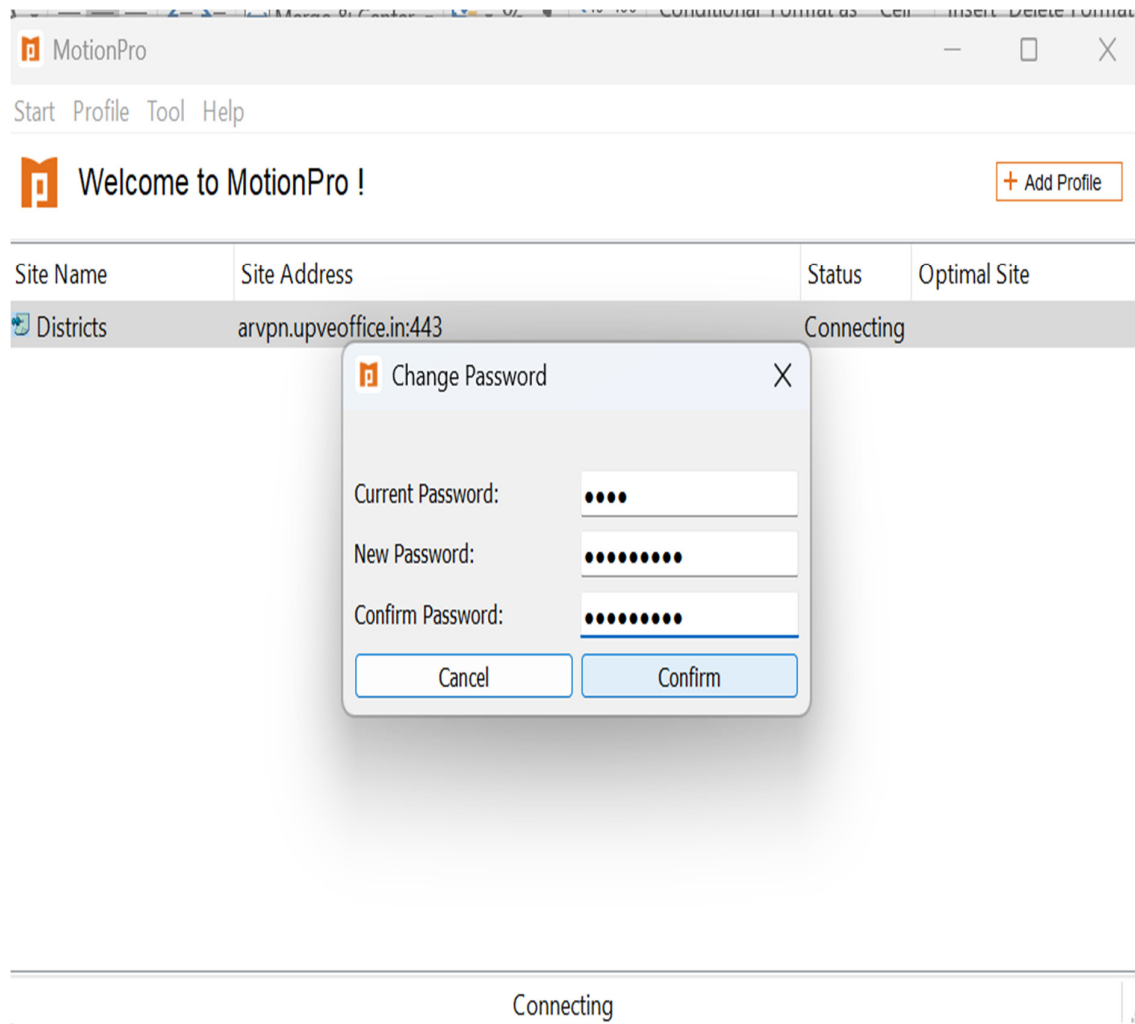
Merge & Center    Conditional Format as Cell    Insert Delete Format

MotionPro

Start Profile Tool Help

Welcome to MotionPro !

+ Add Profile

| Site Name | Site Address | Status | Optimal Site |
|---|---|---|---|
| Districts | arvpn.upveoffice.in:443 | Connecting | |

Change Password

Current Password: ●●●●

New Password: ●●●●●●●●●

Confirm Password: ●●●●●●●●●

Cancel

Confirm

Connecting